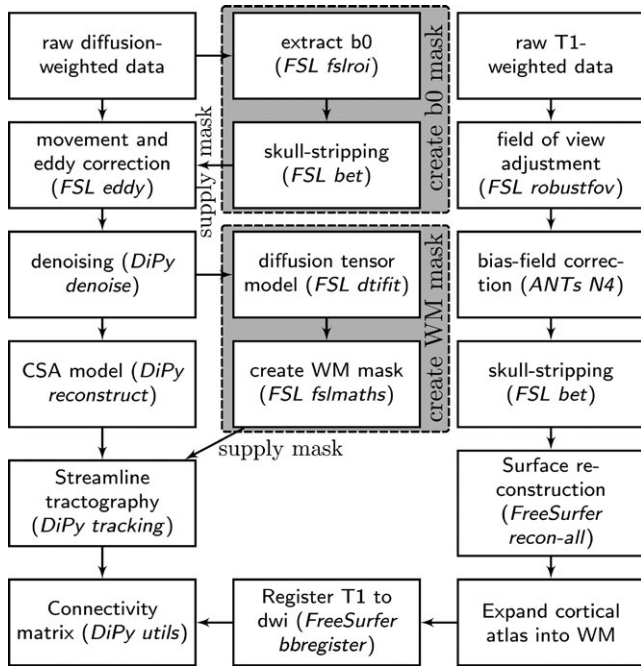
raw diffusion-weighted data

movement and eddy correction (FSL eddy)

denoising (DiPy denoise)

CSA model (DiPy reconstruct)

Streamline tractography (DiPy tracking)

Connectivity matrix (DiPy utils)

extract b0 (FSL fslroi)

skull-stripping (FSL bet)

create b0 mask

supply mask

diffusion tensor model (FSL dtifit)

create WM mask (FSL fslmaths)

create WM mask

supply mask

Register T1 to dwi (FreeSurfer bbregister)

raw T1-weighted data

field of view adjustment (FSL robustfov)

bias-field correction (ANTs N4)

skull-stripping (FSL bet)

Surface reconstruction (FreeSurfer recon-all)

Expand cortical atlas into WM